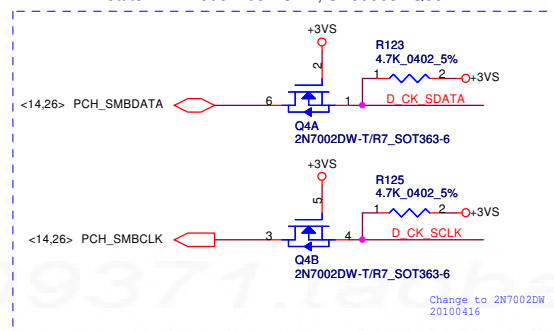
+3VS
2
R123
4.7K_0402_5%
1
2
+3VS
<14,26> PCH_SMBDATA
6
1
D_CK_SDATA
Q4A
2N7002DW-T/R7_SOT363-6
+3VS
5
R125
4.7K_0402_5%
1
2
+3VS
<14,26> PCH_SMBCLK
3
4
D_CK_SCLK
Q4B
2N7002DW-T/R7_SOT363-6
Change to 2N7002DW
20100416